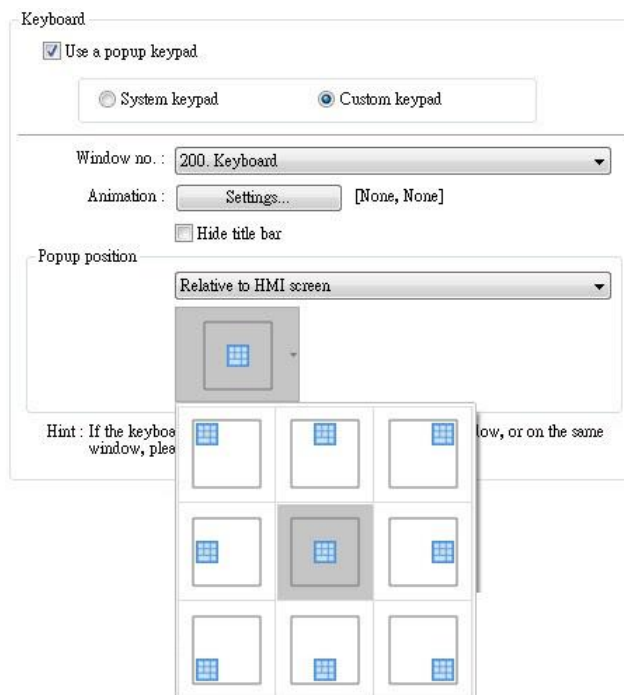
Keyboard

Use a popup keypad

System keypad

Custom keypad

Window no. : 200. Keyboard

Animation : Settings... [None, None]

Hide title bar

Popup position

Relative to HMI screen

Hint : If the keyboa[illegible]low, or on the same window, plea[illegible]